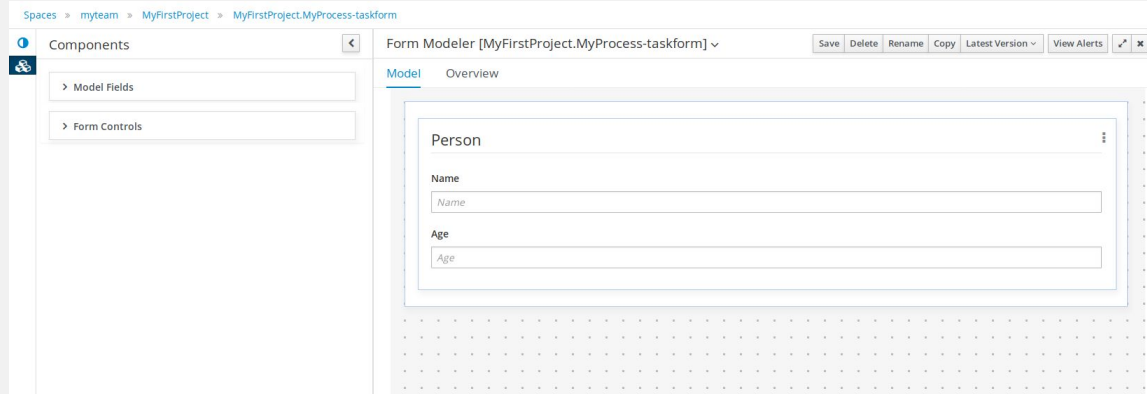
Spaces » myteam » MyFirstProject » MyFirstProject.MyProcess-taskform

Components

> Model Fields

> Form Controls

Form Modeler [MyFirstProject.MyProcess-taskform]

Save Delete Rename Copy Latest Version View Alerts

Model Overview

Person

Name

Name

Age

Age